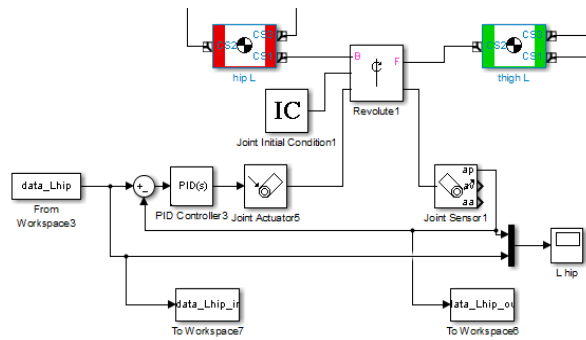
CS2 CS3
hip L
CS2 CS1
CS1
thigh L
B F
Revolute1
IC
Joint Initial Condition1
data_Lhip
From Workspace3
+
−
PID(s)
PID Controller3
Joint Actuator5
ap
av
aa
Joint Sensor1
L hip
data_Lhip_in
To Workspace7
data_Lhip_ou
To Workspace6